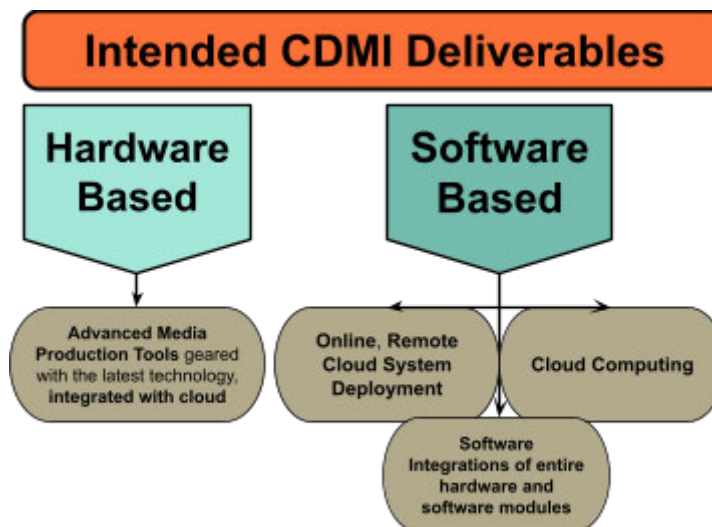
Intended CDMI Deliverables

Hardware Based

Software Based

Advanced Media Production Tools geared with the latest technology, integrated with cloud

Online, Remote Cloud System Deployment

Cloud Computing

Software Integrations of entire hardware and software modules